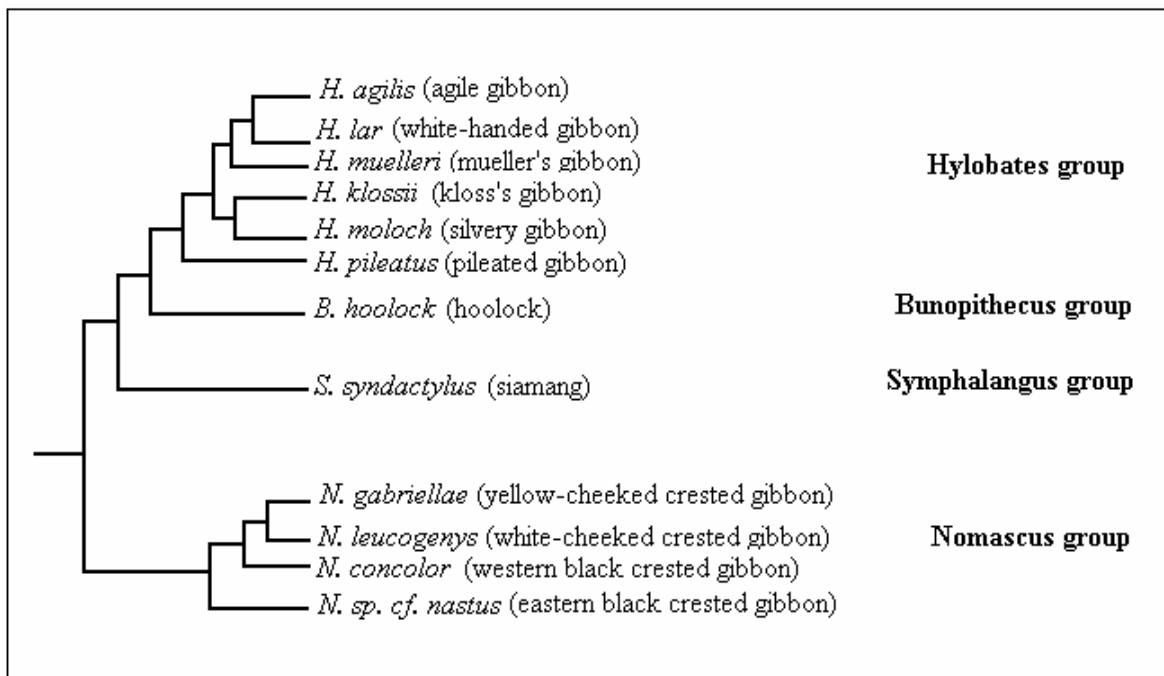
H. agilis (agile gibbon)
H. lar (white-handed gibbon)
H. muelleri (mueller's gibbon)
H. klossii (kloss's gibbon)
H. moloch (silvery gibbon)
H. pileatus (pileated gibbon)

Hylobates group

B. hoolock (hoolock)

Bunopithecus group

S. syndactylus (siamang)

Symphalangus group

N. gabriellae (yellow-cheeked crested gibbon)
N. leucogenys (white-cheeked crested gibbon)
N. concolor (western black crested gibbon)
N. sp. cf. nastus (eastern black crested gibbon)

Nomascus group